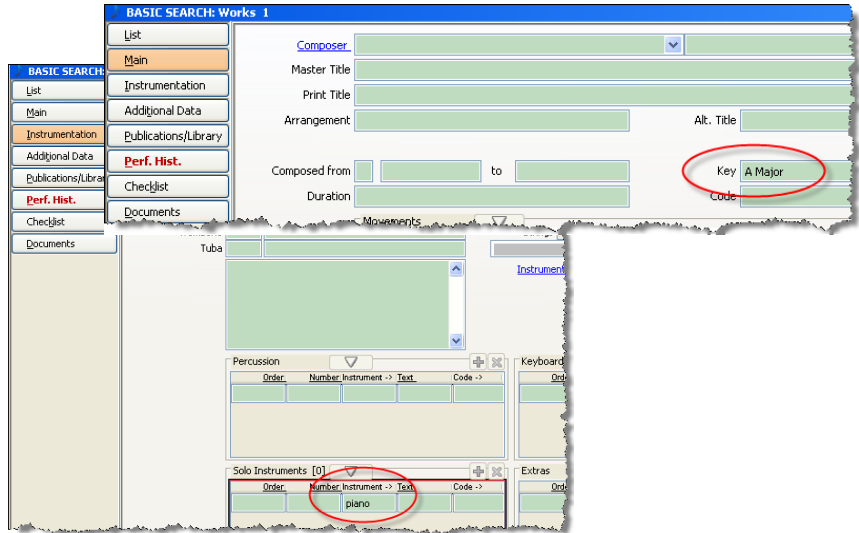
BASIC SEARCH: Works 1

List
Main
Instrumentation
Additional Data
Publications/Library
Perf. Hist.
Checklist
Documents

Composer
Master Title
Print Title
Arrangement
Alt. Title
Composed from
to
Key
A Major
Duration
Code
Movements

BASIC SEARCH

List
Main
Instrumentation
Additional Data
Publications/Library
Perf. Hist.
Checklist
Documents

Tuba
Instrument

Percussion
| Order | Number | Instrument -> | Text | Code -> |
|---|---|---|---|---|
| | | | | |

Keyboard
Ord

Solo Instruments [0]
| Order | Number | Instrument -> | Text | Code -> |
|---|---|---|---|---|
| | | piano | | |

Extras
Ord